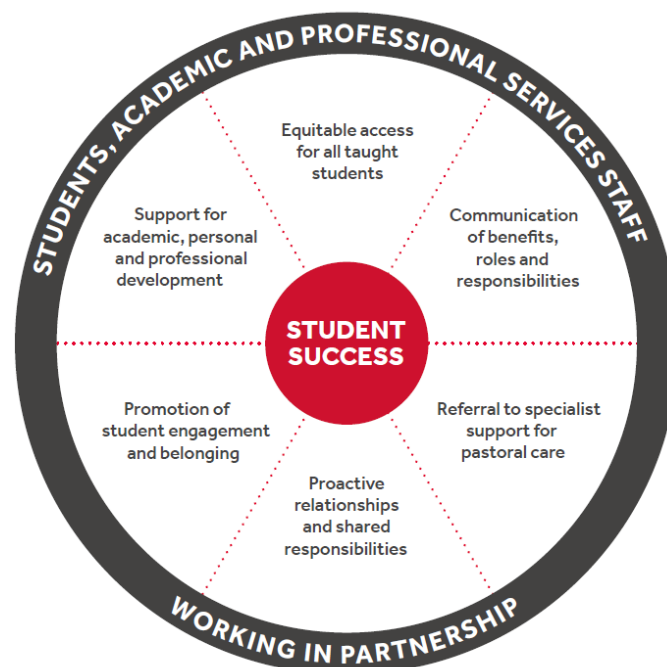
STUDENTS, ACADEMIC AND PROFESSIONAL SERVICES STAFF

Equitable access for all taught students

Communication of benefits, roles and responsibilities

Support for academic, personal and professional development

STUDENT SUCCESS

Promotion of student engagement and belonging

Referral to specialist support for pastoral care

Proactive relationships and shared responsibilities

WORKING IN PARTNERSHIP